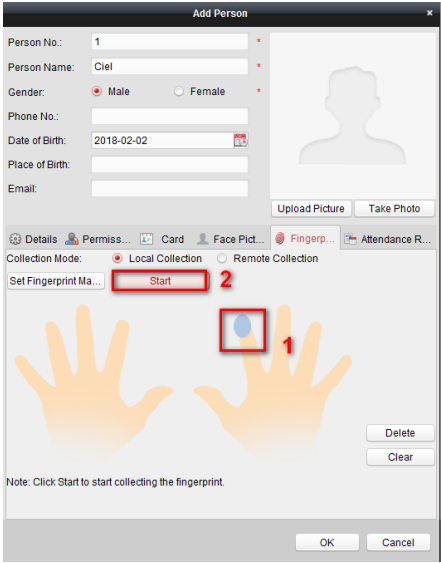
Add Person

Person No.: 1 *
Person Name: Ciel *
Gender: Male Female *
Phone No.:
Date of Birth: 2018-02-02
Place of Birth:
Email:

Upload Picture
Take Photo

Details
Permiss...
Card
Face Pict...
Fingerp...
Attendance R...

Collection Mode: Local Collection Remote Collection
Set Fingerprint Ma...
Start
2
1

Delete
Clear

Note: Click Start to start collecting the fingerprint.

OK
Cancel